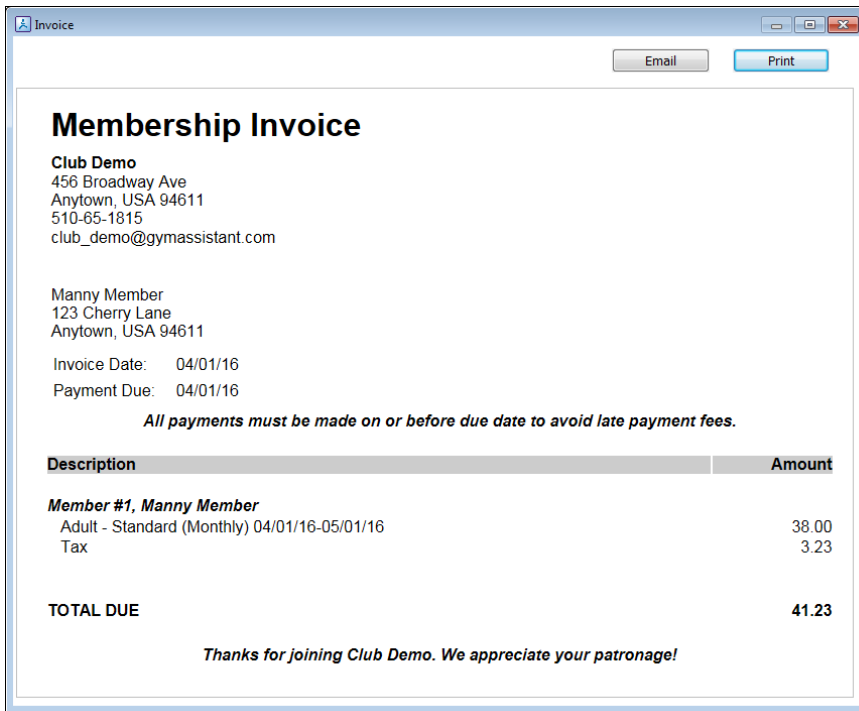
Invoice

Email Print

# Membership Invoice

**Club Demo**
456 Broadway Ave
Anytown, USA 94611
510-65-1815
club_demo@gymassistant.com

Manny Member
123 Cherry Lane
Anytown, USA 94611

Invoice Date: 04/01/16
Payment Due: 04/01/16

All payments must be made on or before due date to avoid late payment fees.

| Description | Amount |
|---|---|
| Member #1, Manny Member | |
| Adult - Standard (Monthly) 04/01/16-05/01/16 | 38.00 |
| Tax | 3.23 |
| TOTAL DUE | 41.23 |

Thanks for joining Club Demo. We appreciate your patronage!